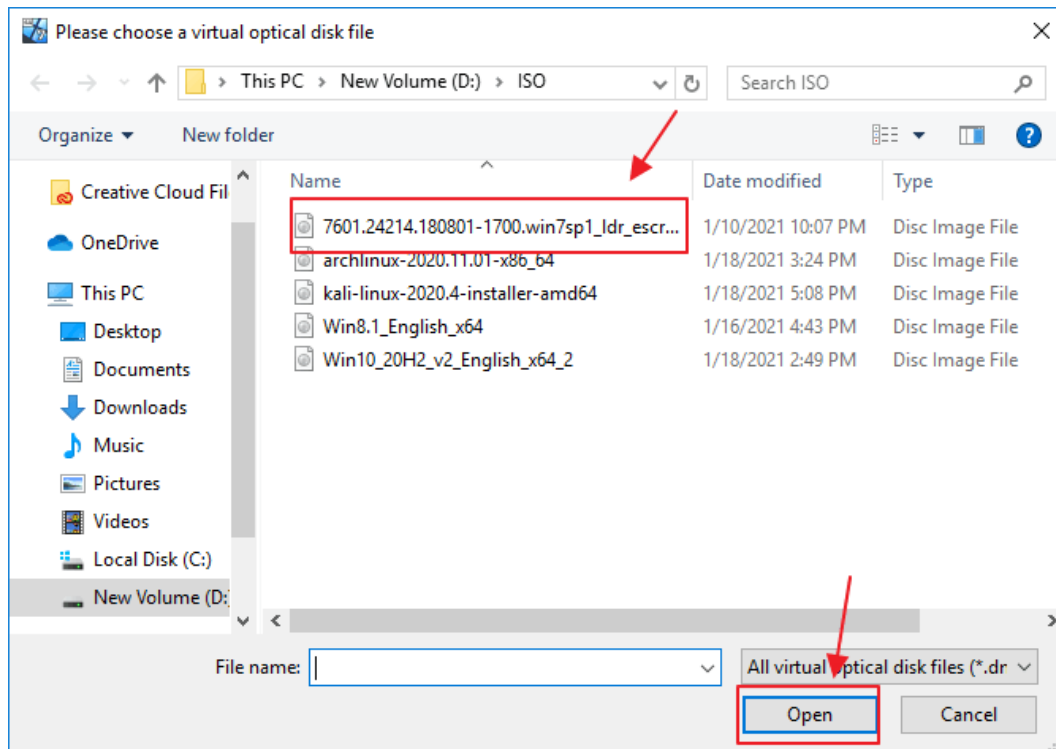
Please choose a virtual optical disk file

This PC > New Volume (D:) > ISO

Search ISO

Organize ▾ New folder

Creative Cloud Fil
OneDrive
This PC
Desktop
Documents
Downloads
Music
Pictures
Videos
Local Disk (C:)
New Volume (D:

| Name | Date modified | Type |
|---|---|---|
| 7601.24214.180801-1700.win7sp1_ldr_escr... | 1/10/2021 10:07 PM | Disc Image File |
| archlinux-2020.11.01-x86_64 | 1/18/2021 3:24 PM | Disc Image File |
| kali-linux-2020.4-installer-amd64 | 1/18/2021 5:08 PM | Disc Image File |
| Win8.1_English_x64 | 1/16/2021 4:43 PM | Disc Image File |
| Win10_20H2_v2_English_x64_2 | 1/18/2021 2:49 PM | Disc Image File |

File name:

All virtual optical disk files (*.dr

Open

Cancel